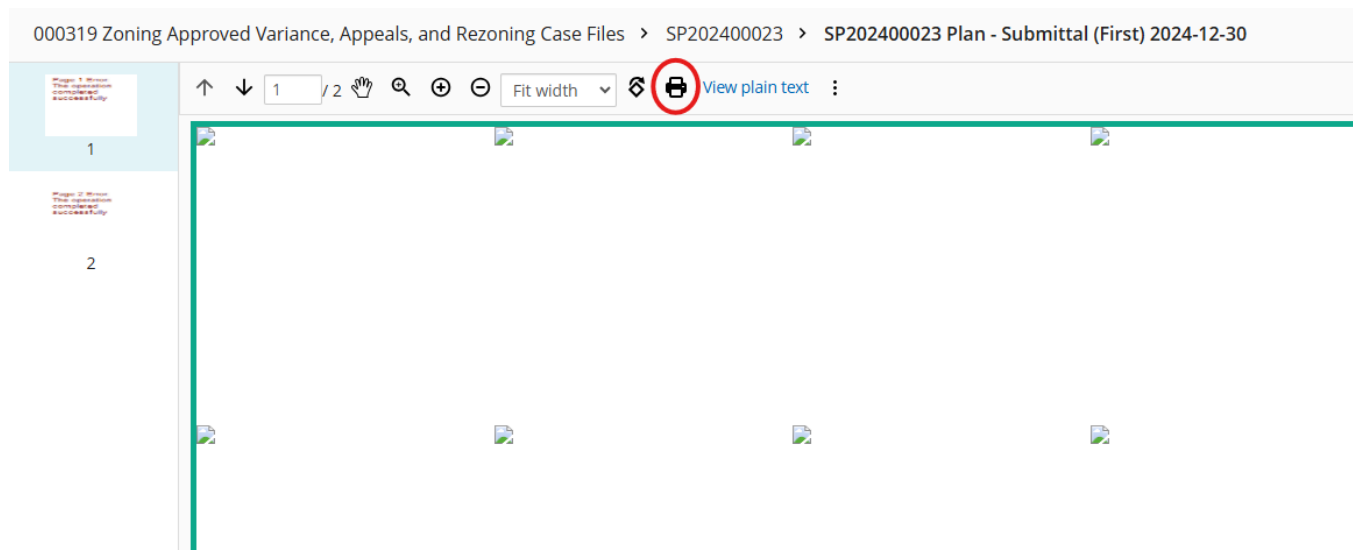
000319 Zoning Approved Variance, Appeals, and Rezoning Case Files > SP202400023 > SP202400023 Plan - Submittal (First) 2024-12-30

Page 1 Error The operation completed successfully

1

Page 2 Error The operation completed successfully

2

1 / 2 Fit width View plain text